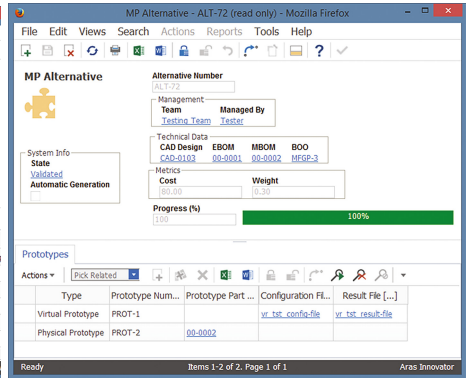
MP Alternative - ALT-72 (read only) - Mozilla Firefox

File Edit Views Search Actions Reports Tools Help

MP Alternative

Alternative Number
ALT-72

Management
Team Managed By
Testing Team Tester

Technical Data
CAD Design EBOM MBOM BOO
CAD-0103 EB-0001 MB-0002 MFGP-3

System Info
State
Validated
Automatic Generation

Metrics
Cost Weight
80.00 0.30

Progress (%)
100 100%

Prototypes

Actions ▾ Pick Related

| Type | Prototype Num... | Prototype Part ... | Configuration Fil... | Result File [...] |
|---|---|---|---|---|
| Virtual Prototype | PROT-1 | | vr_tst_config-file | vr_tst_result-file |
| Physical Prototype | PROT-2 | 00-0002 | | |

Ready Items 1-2 of 2. Page 1 of 1 Aras Innovator